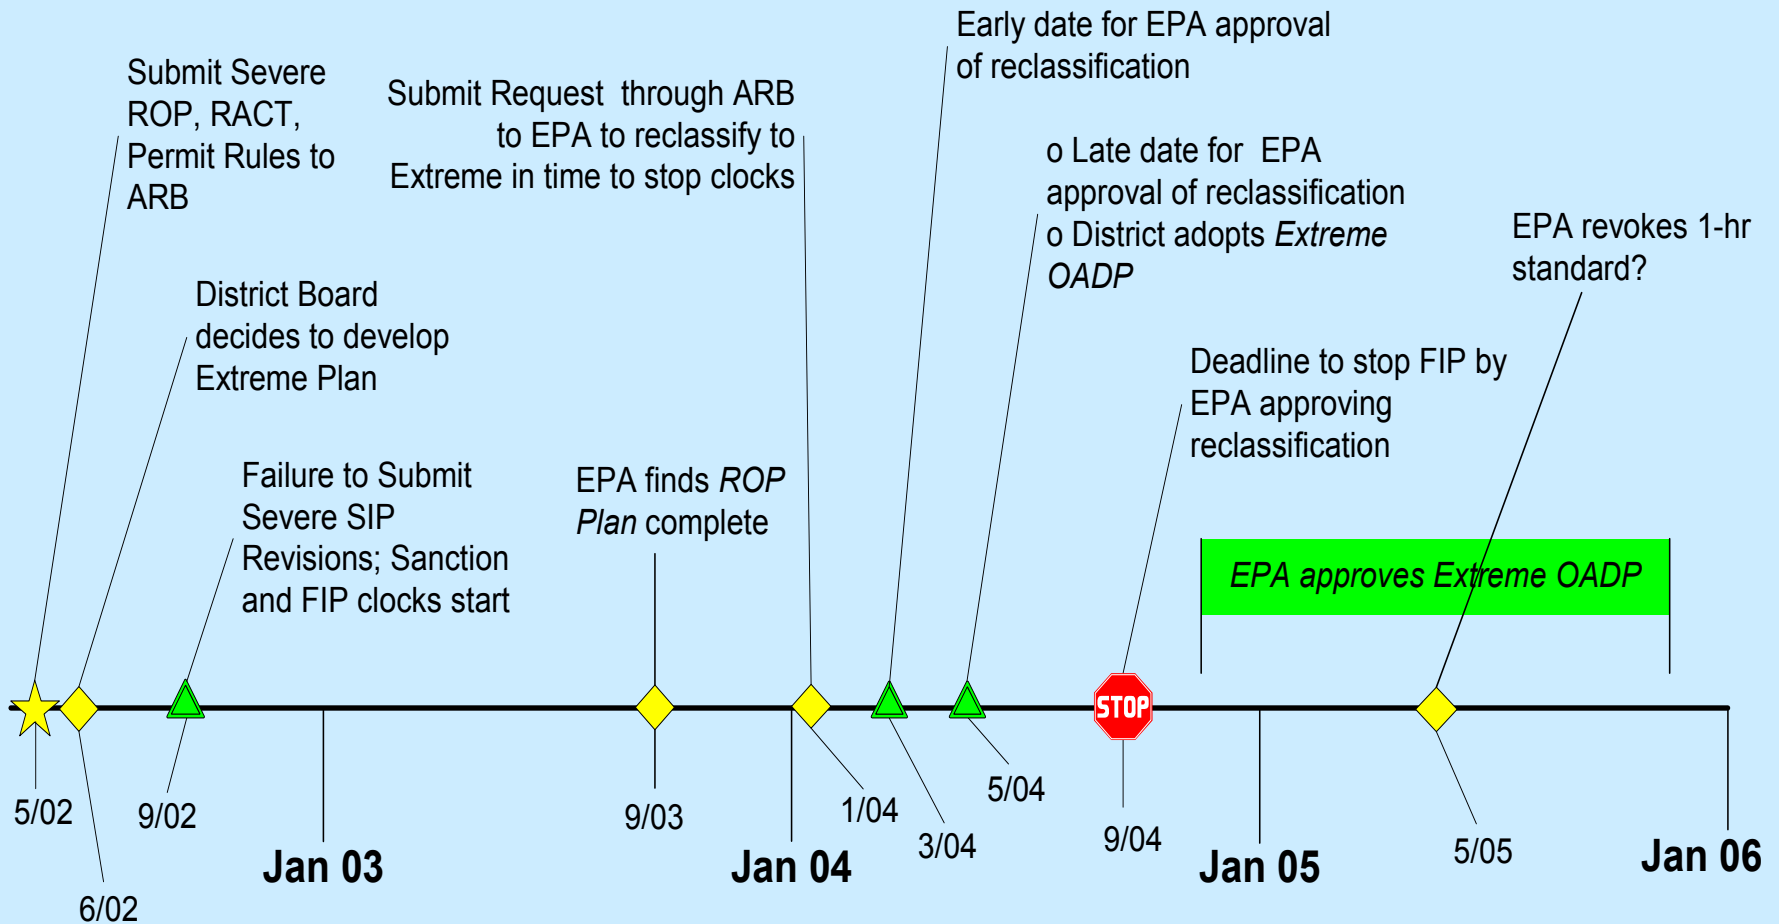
Submit Severe ROP, RACT, Permit Rules to ARB

District Board decides to develop Extreme Plan

Failure to Submit Severe SIP Revisions; Sanction and FIP clocks start

Submit Request through ARB to EPA to reclassify to Extreme in time to stop clocks

EPA finds *ROP Plan* complete

Early date for EPA approval of reclassification

o Late date for EPA approval of reclassification
o District adopts *Extreme OADP*

Deadline to stop FIP by EPA approving reclassification

EPA revokes 1-hr standard?

*EPA approves Extreme OADP*

STOP

5/02

6/02

9/02

Jan 03

9/03

Jan 04

1/04

3/04

5/04

9/04

Jan 05

5/05

Jan 06